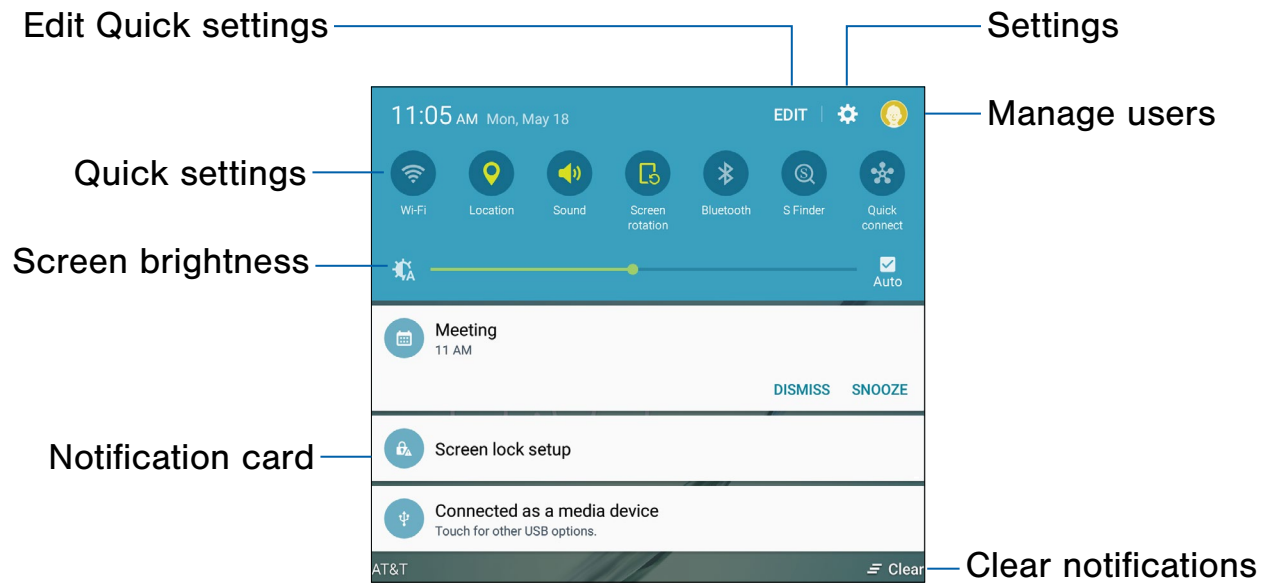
Edit Quick settings

Settings

11:05 AM Mon, May 18

EDIT

Manage users

Quick settings

Wi-Fi

Location

Sound

Screen rotation

Bluetooth

S Finder

Quick connect

Screen brightness

Auto

Meeting

11 AM

DISMISS

SNOOZE

Notification card

Screen lock setup

Connected as a media device

Touch for other USB options.

AT&T

Clear

Clear notifications